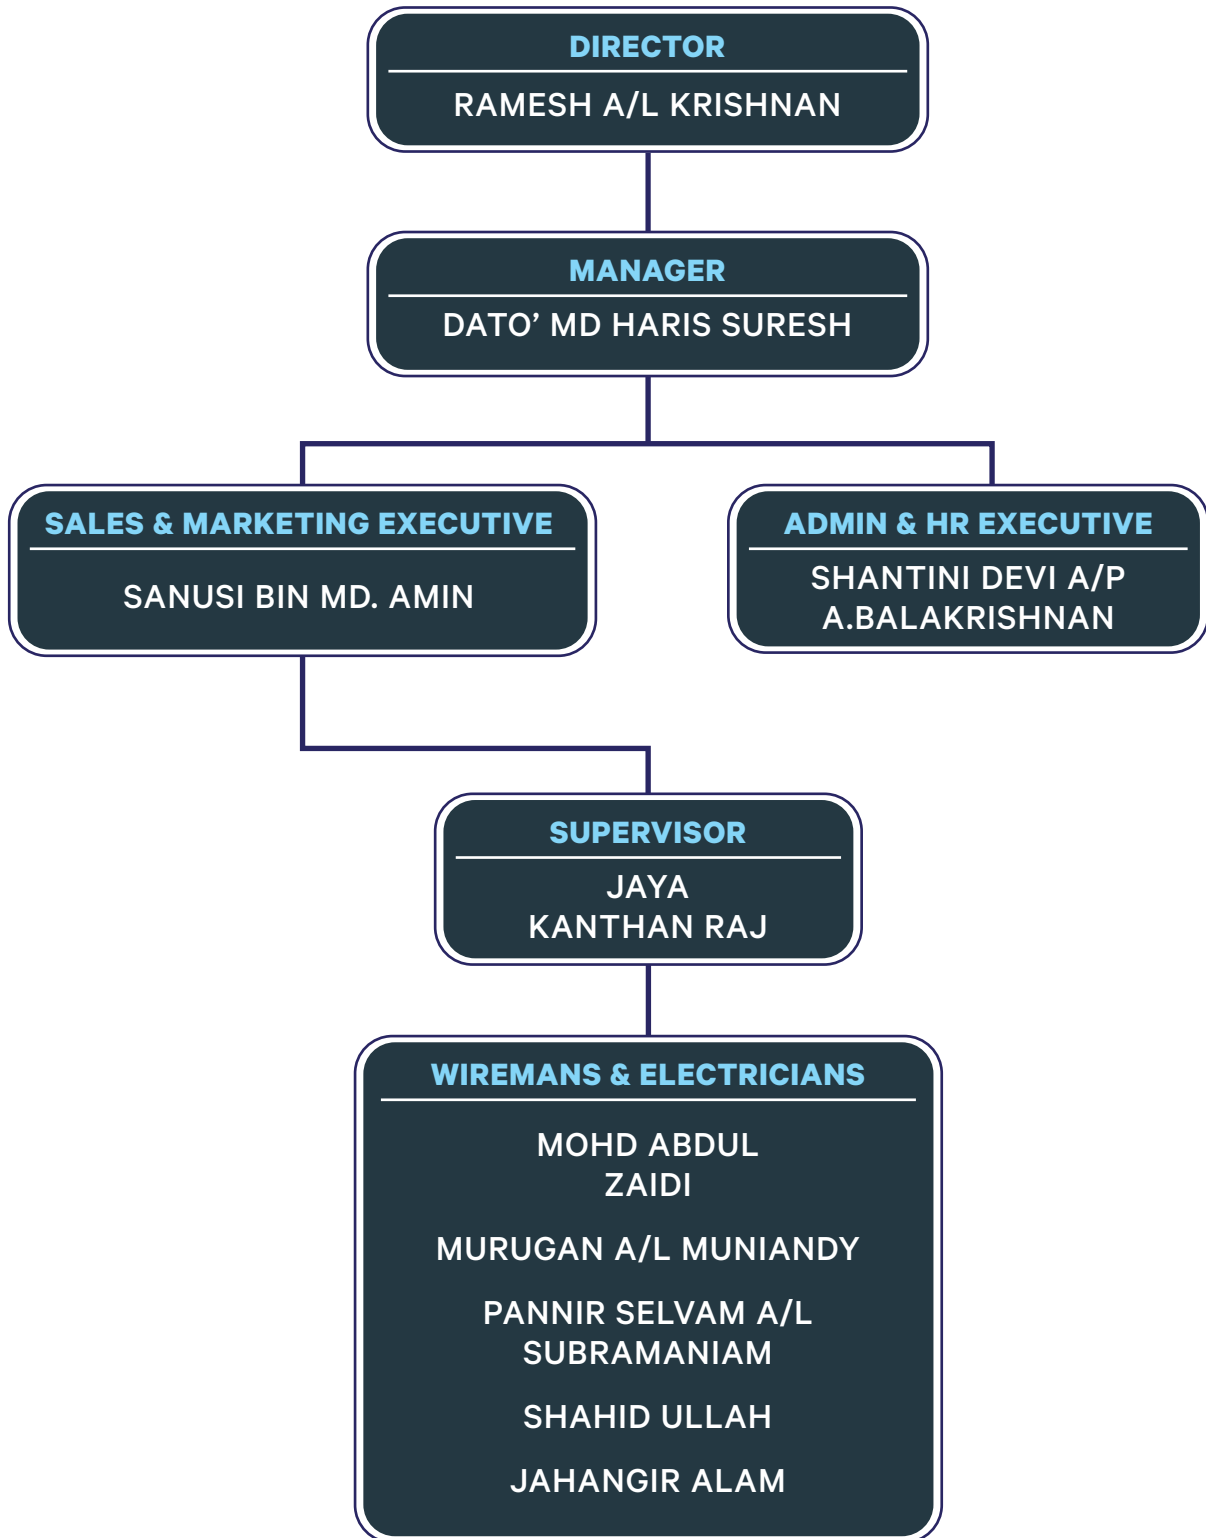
DIRECTOR
RAMESH A/L KRISHNAN

MANAGER
DATO' MD HARIS SURESH

SALES & MARKETING EXECUTIVE
SANUSI BIN MD. AMIN

ADMIN & HR EXECUTIVE
SHANTINI DEVI A/P A.BALAKRISHNAN

SUPERVISOR
JAYA KANTHAN RAJ

WIREMANS & ELECTRICIANS
MOHD ABDUL ZAIDI

MURUGAN A/L MUNIANDY

PANNIR SELVAM A/L SUBRAMANIAM

SHAHID ULLAH

JAHANGIR ALAM